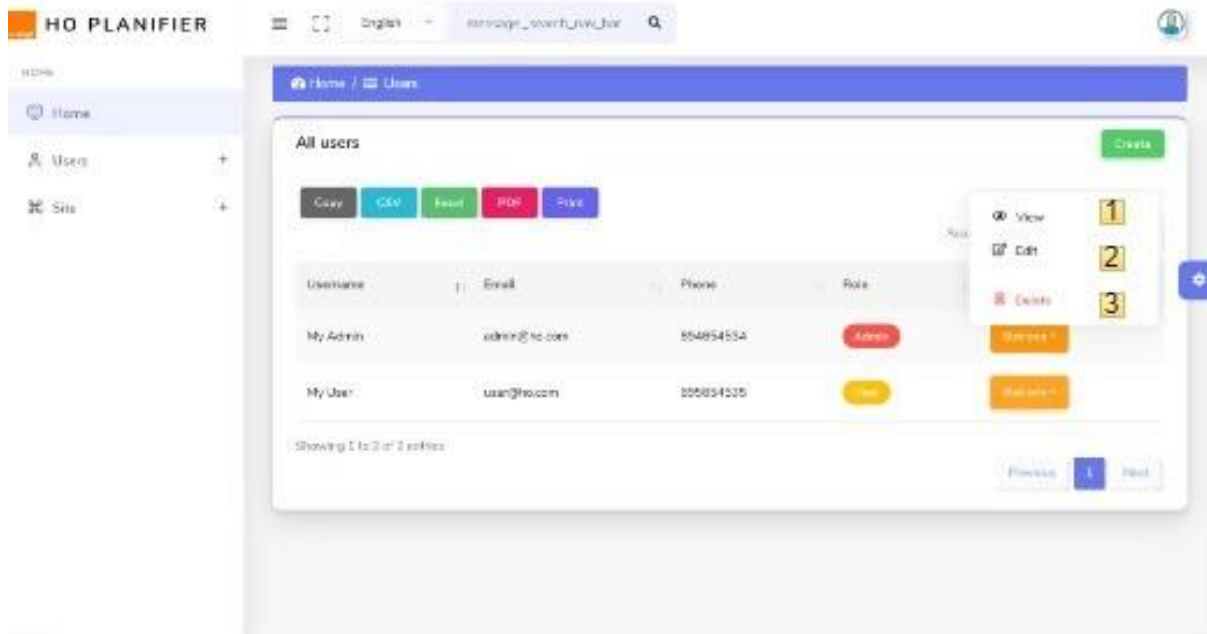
HO PLANIFIER

English

message_search_nav_bar

HOME

Home

Users +

Site +

Home / Users

All users

Create

Copy CSV Excel PDF Print

View 1

Edit 2

Delete 3

| Username | Email | Phone | Role | |
|---|---|---|---|---|
| My Admin | admin@ho.com | 554854534 | Admin | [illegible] |
| My User | user@ho.com | 555854535 | User | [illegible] |

Showing 1 to 2 of 2 entries

Previous 1 Next